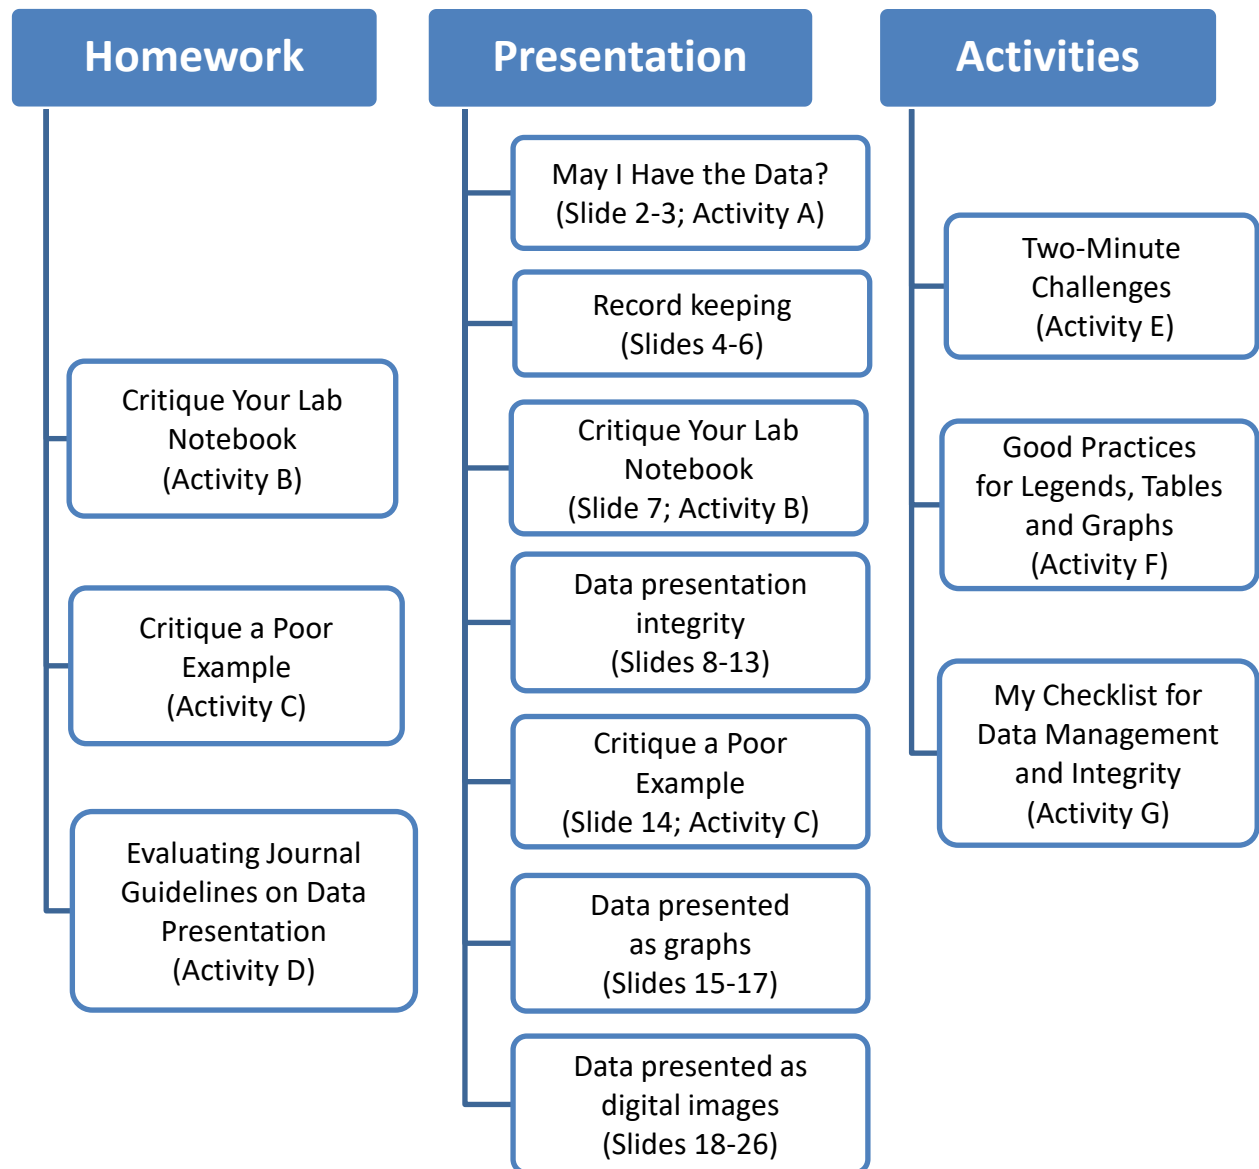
Homework

Critique Your Lab Notebook (Activity B)

Critique a Poor Example (Activity C)

Evaluating Journal Guidelines on Data Presentation (Activity D)

Presentation

May I Have the Data? (Slide 2-3; Activity A)

Record keeping (Slides 4-6)

Critique Your Lab Notebook (Slide 7; Activity B)

Data presentation integrity (Slides 8-13)

Critique a Poor Example (Slide 14; Activity C)

Data presented as graphs (Slides 15-17)

Data presented as digital images (Slides 18-26)

Activities

Two-Minute Challenges (Activity E)

Good Practices for Legends, Tables and Graphs (Activity F)

My Checklist for Data Management and Integrity (Activity G)